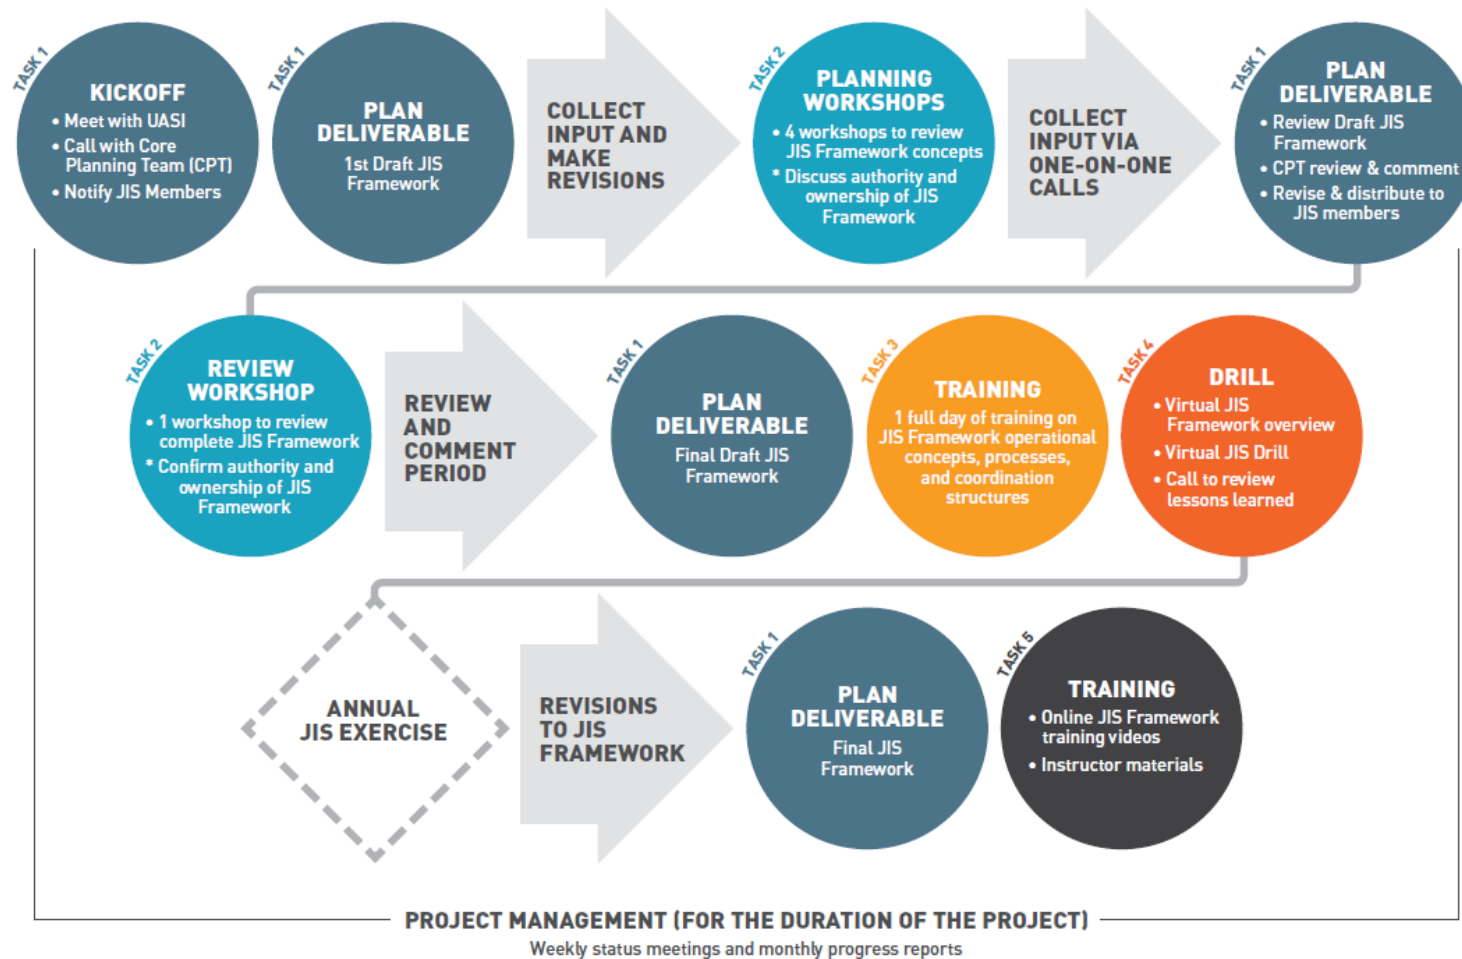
TASK 1
KICKOFF
• Meet with UASI
• Call with Core Planning Team (CPT)
• Notify JIS Members

TASK 1
PLAN DELIVERABLE
1st Draft JIS Framework

COLLECT INPUT AND MAKE REVISIONS

TASK 2
PLANNING WORKSHOPS
• 4 workshops to review JIS Framework concepts
* Discuss authority and ownership of JIS Framework

COLLECT INPUT VIA ONE-ON-ONE CALLS

TASK 1
PLAN DELIVERABLE
• Review Draft JIS Framework
• CPT review & comment
• Revise & distribute to JIS members

TASK 2
REVIEW WORKSHOP
• 1 workshop to review complete JIS Framework
* Confirm authority and ownership of JIS Framework

REVIEW AND COMMENT PERIOD

TASK 1
PLAN DELIVERABLE
Final Draft JIS Framework

TASK 3
TRAINING
1 full day of training on JIS Framework operational concepts, processes, and coordination structures

TASK 4
DRILL
• Virtual JIS Framework overview
• Virtual JIS Drill
• Call to review lessons learned

ANNUAL JIS EXERCISE

REVISIONS TO JIS FRAMEWORK

TASK 1
PLAN DELIVERABLE
Final JIS Framework

TASK 5
TRAINING
• Online JIS Framework training videos
• Instructor materials

PROJECT MANAGEMENT (FOR THE DURATION OF THE PROJECT)
Weekly status meetings and monthly progress reports